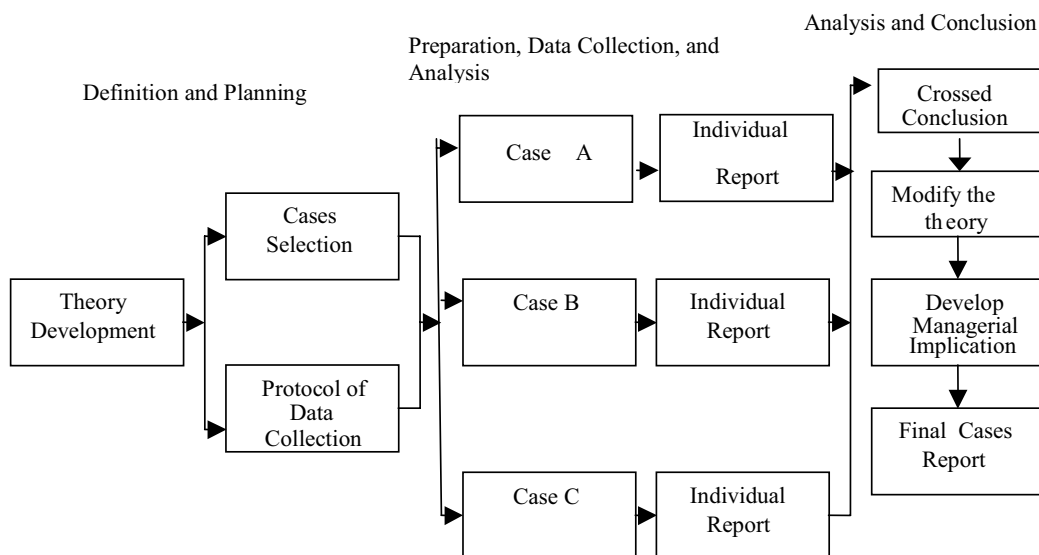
Analysis and Conclusion

Preparation, Data Collection, and Analysis

Definition and Planning

Theory Development

Cases Selection

Protocol of Data Collection

Case A

Individual Report

Case B

Individual Report

Case C

Individual Report

Crossed Conclusion

Modify the th eory

Develop Managerial Implication

Final Cases Report